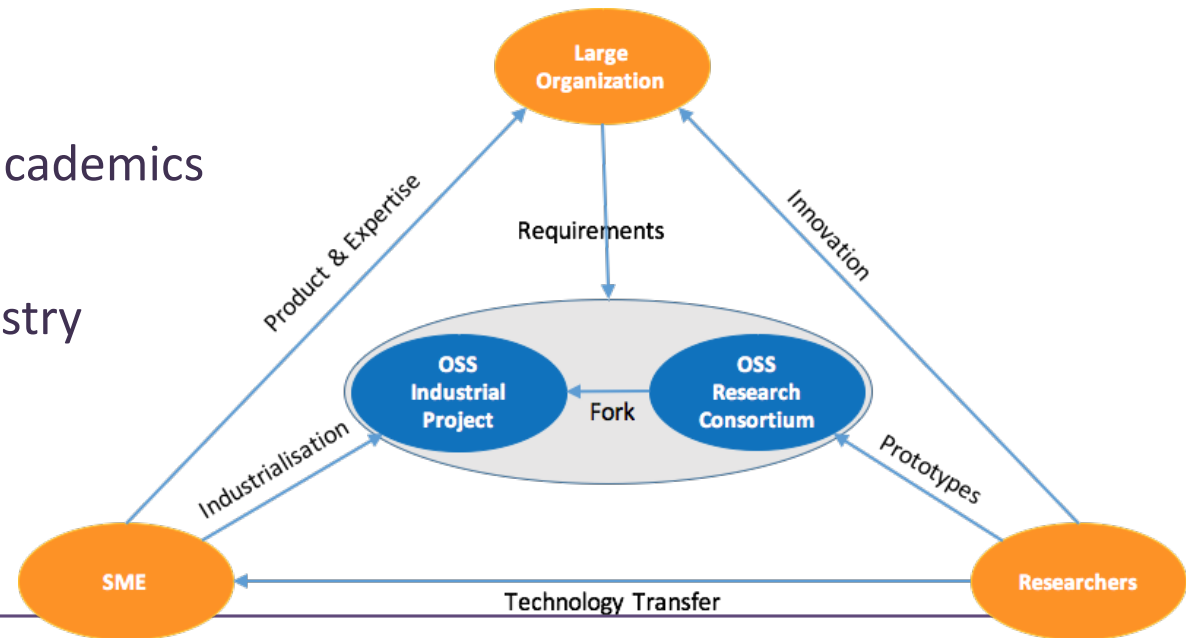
cademics

stry

Large Organization

Product & Expertise

Requirements

Innovation

OSS Industrial Project

Fork

OSS Research Consortium

Industrialisation

Prototypes

SME

Technology Transfer

Researchers